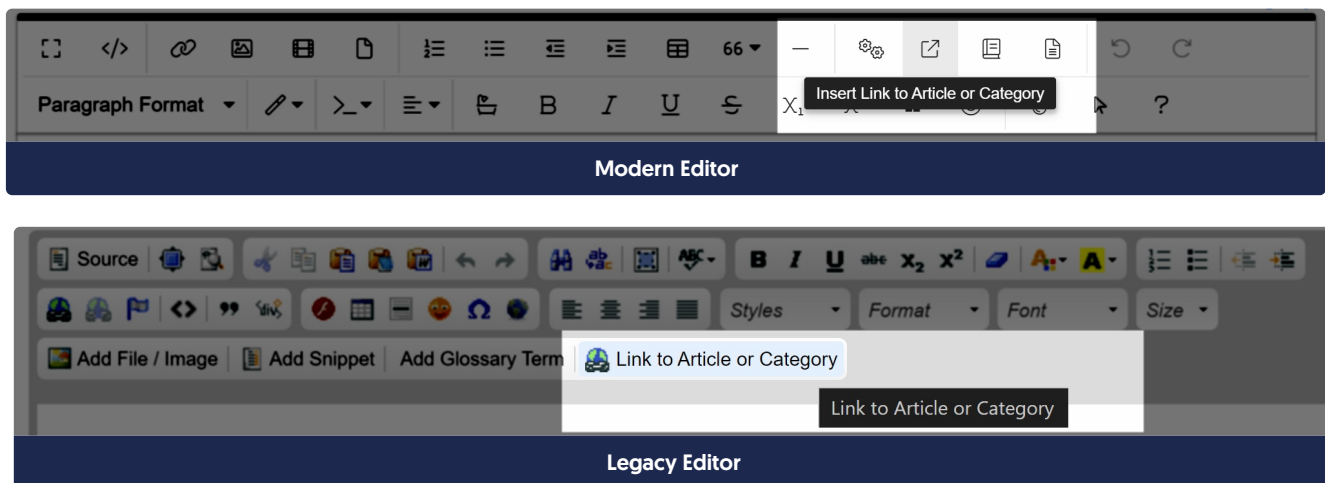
66 ▾

Insert Link to Article or Category

Paragraph Format ▾

B I U

$X_1$

?

Modern Editor

Source

B I U abe $X_2$ $X^2$

Styles ▾ Format ▾ Font ▾ Size ▾

Add File / Image | Add Snippet | Add Glossary Term | Link to Article or Category

Link to Article or Category

Legacy Editor